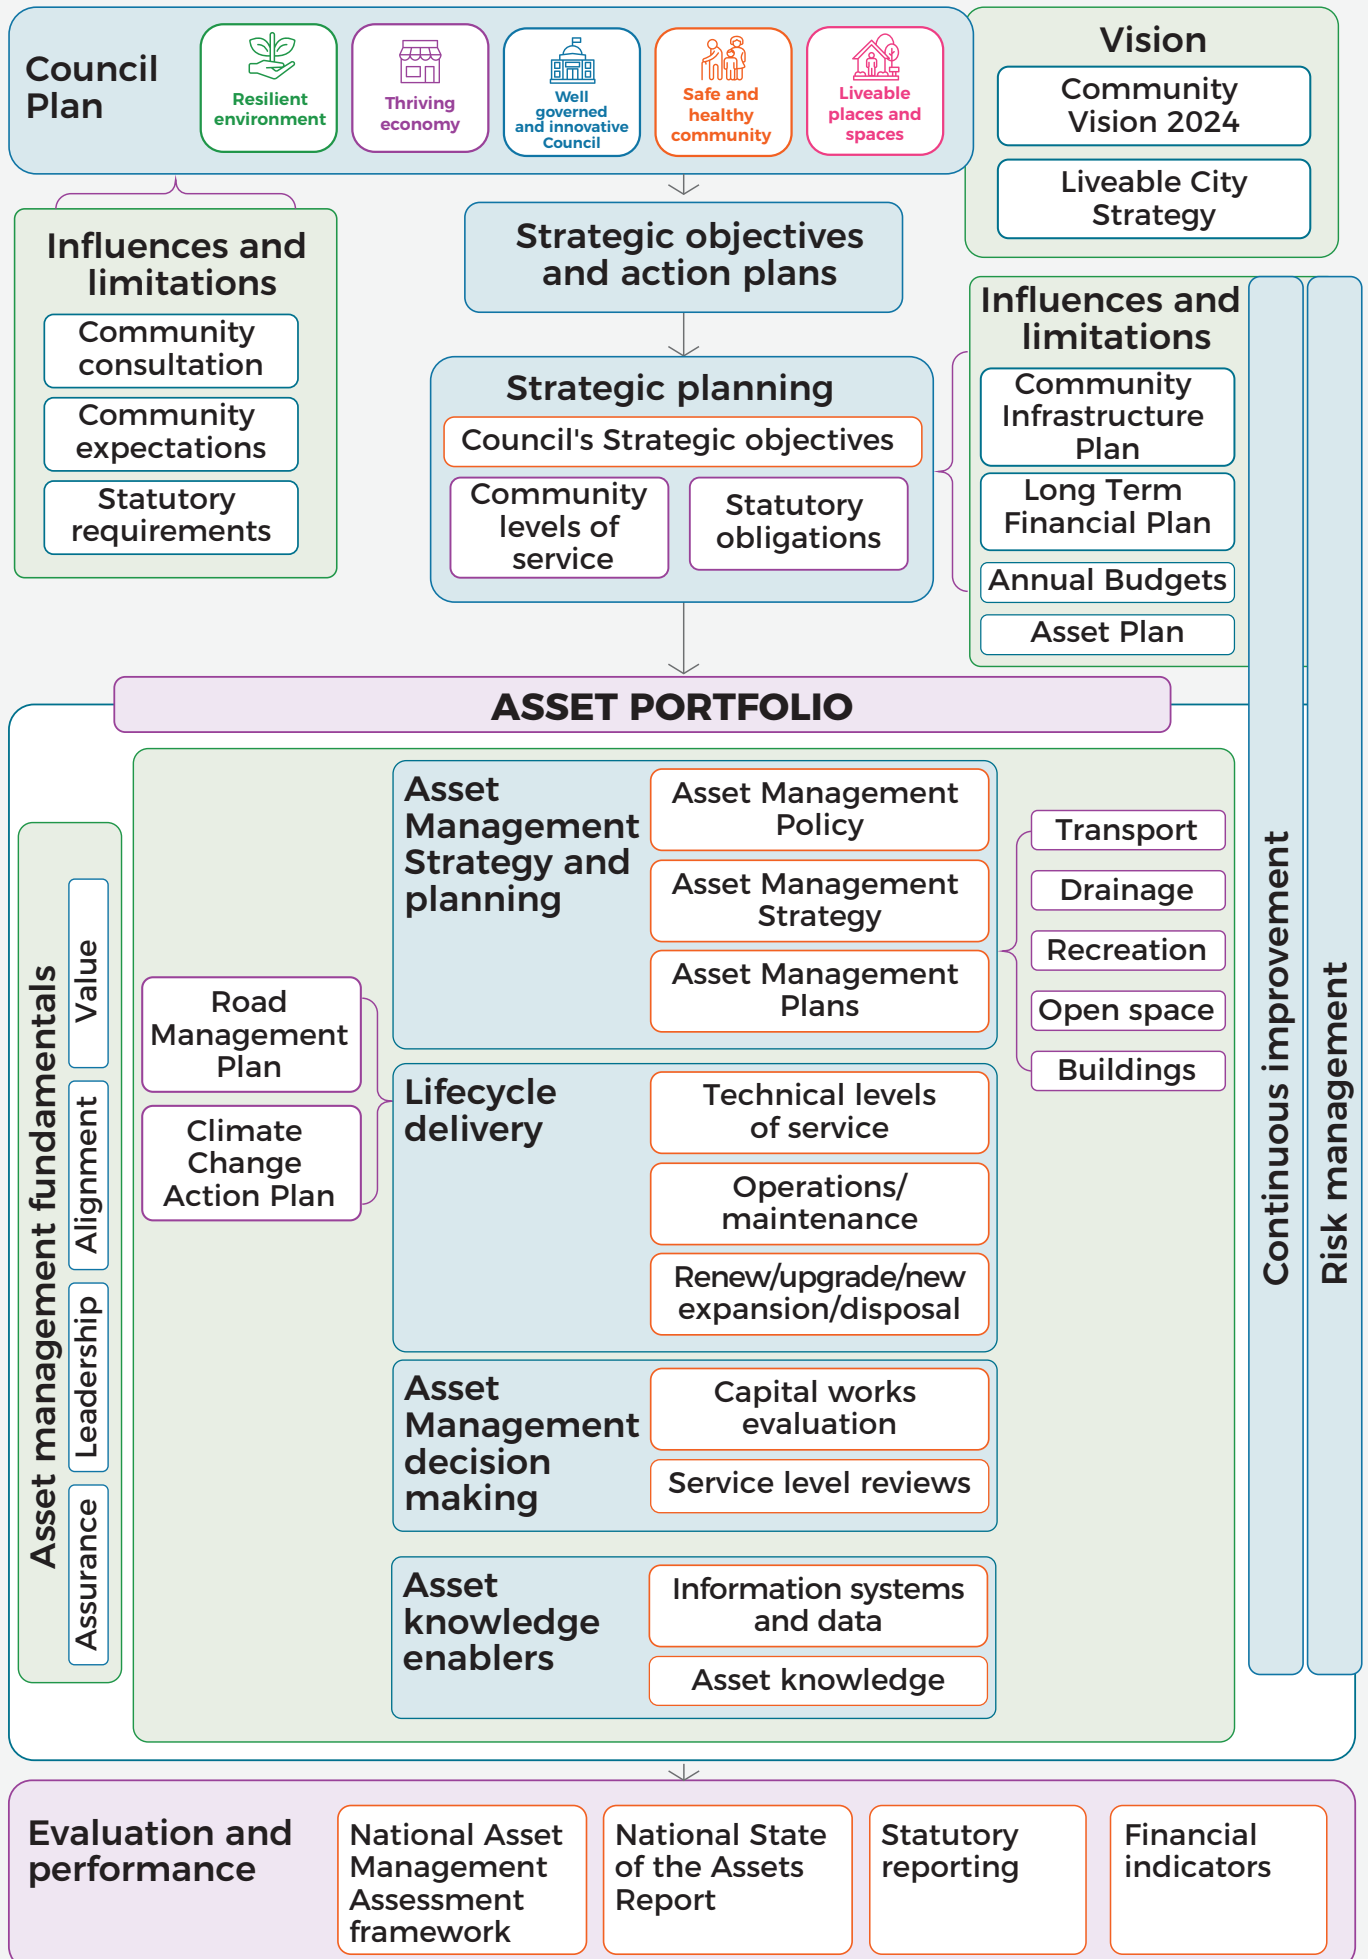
Council Plan

Resilient environment

Thriving economy

Well governed and innovative Council

Safe and healthy community

Liveable places and spaces

Vision

Community Vision 2024

Liveable City Strategy

Influences and limitations

Community consultation

Community expectations

Statutory requirements

Strategic objectives and action plans

Strategic planning

Council's Strategic objectives

Community levels of service

Statutory obligations

Influences and limitations

Community Infrastructure Plan

Long Term Financial Plan

Annual Budgets

Asset Plan

Continuous improvement

Risk management

ASSET PORTFOLIO

Asset management fundamentals

Value

Alignment

Leadership

Assurance

Road Management Plan

Climate Change Action Plan

Asset Management Strategy and planning

Asset Management Policy

Asset Management Strategy

Asset Management Plans

Transport

Drainage

Recreation

Open space

Buildings

Lifecycle delivery

Technical levels of service

Operations/ maintenance

Renew/upgrade/new expansion/disposal

Asset Management decision making

Capital works evaluation

Service level reviews

Asset knowledge enablers

Information systems and data

Asset knowledge

Evaluation and performance

National Asset Management Assessment framework

National State of the Assets Report

Statutory reporting

Financial indicators